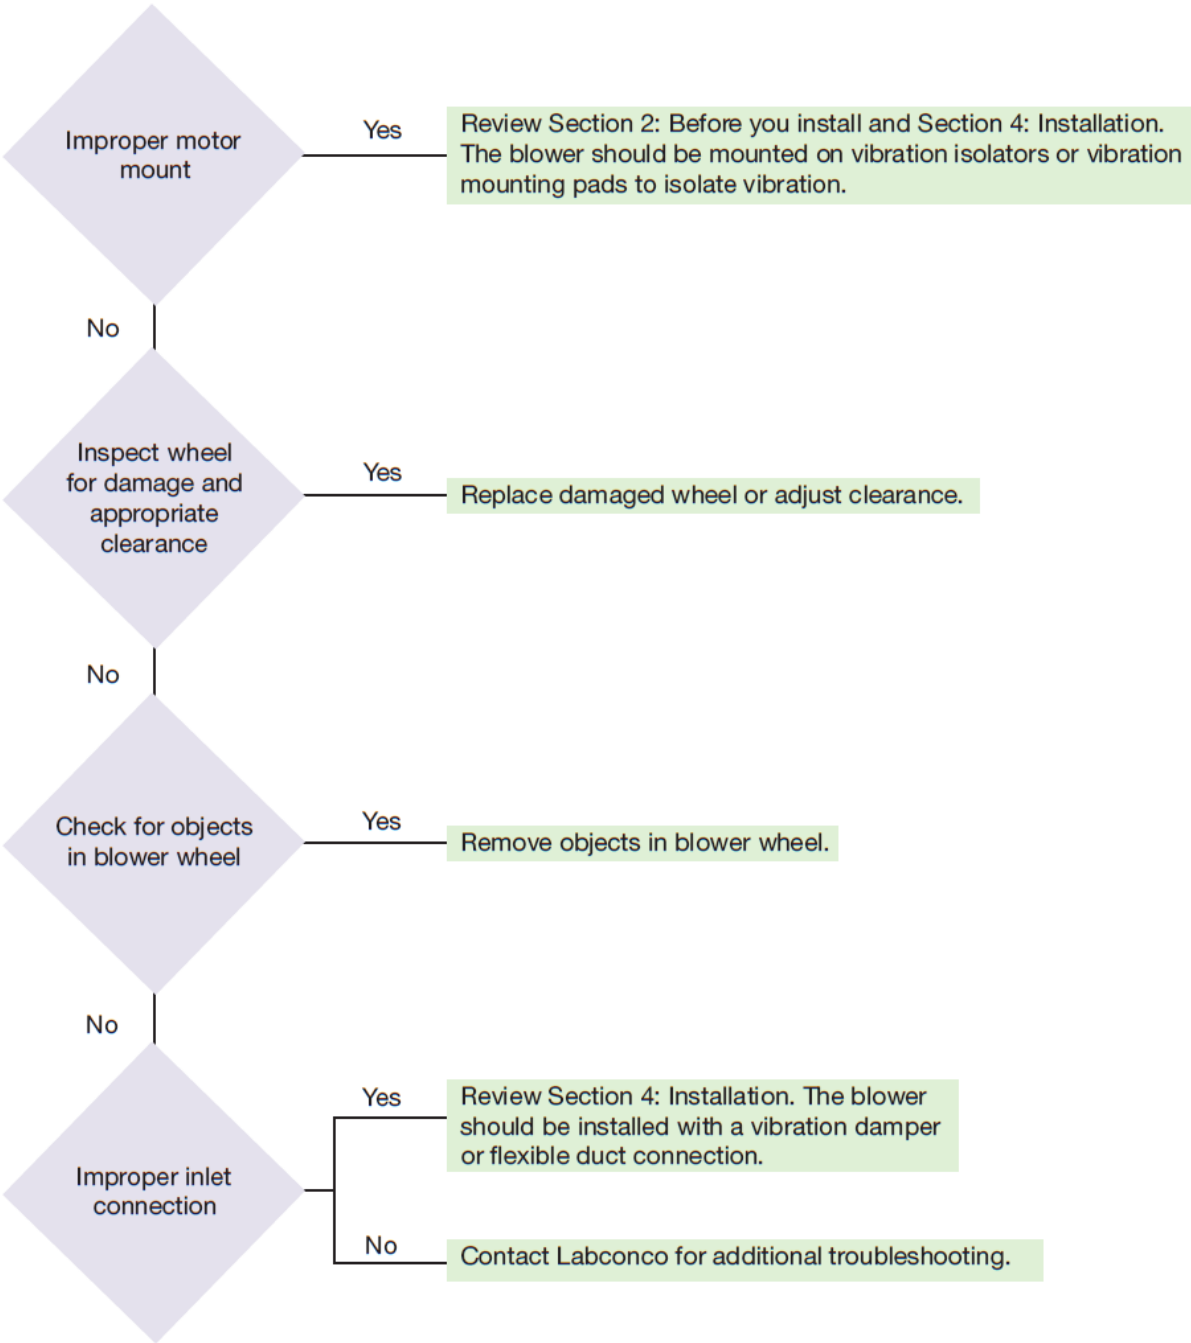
Improper motor mount

Yes

Review Section 2: Before you install and Section 4: Installation. The blower should be mounted on vibration isolators or vibration mounting pads to isolate vibration.

No

Inspect wheel for damage and appropriate clearance

Yes

Replace damaged wheel or adjust clearance.

No

Check for objects in blower wheel

Yes

Remove objects in blower wheel.

No

Improper inlet connection

Yes

Review Section 4: Installation. The blower should be installed with a vibration damper or flexible duct connection.

No

Contact Labconco for additional troubleshooting.